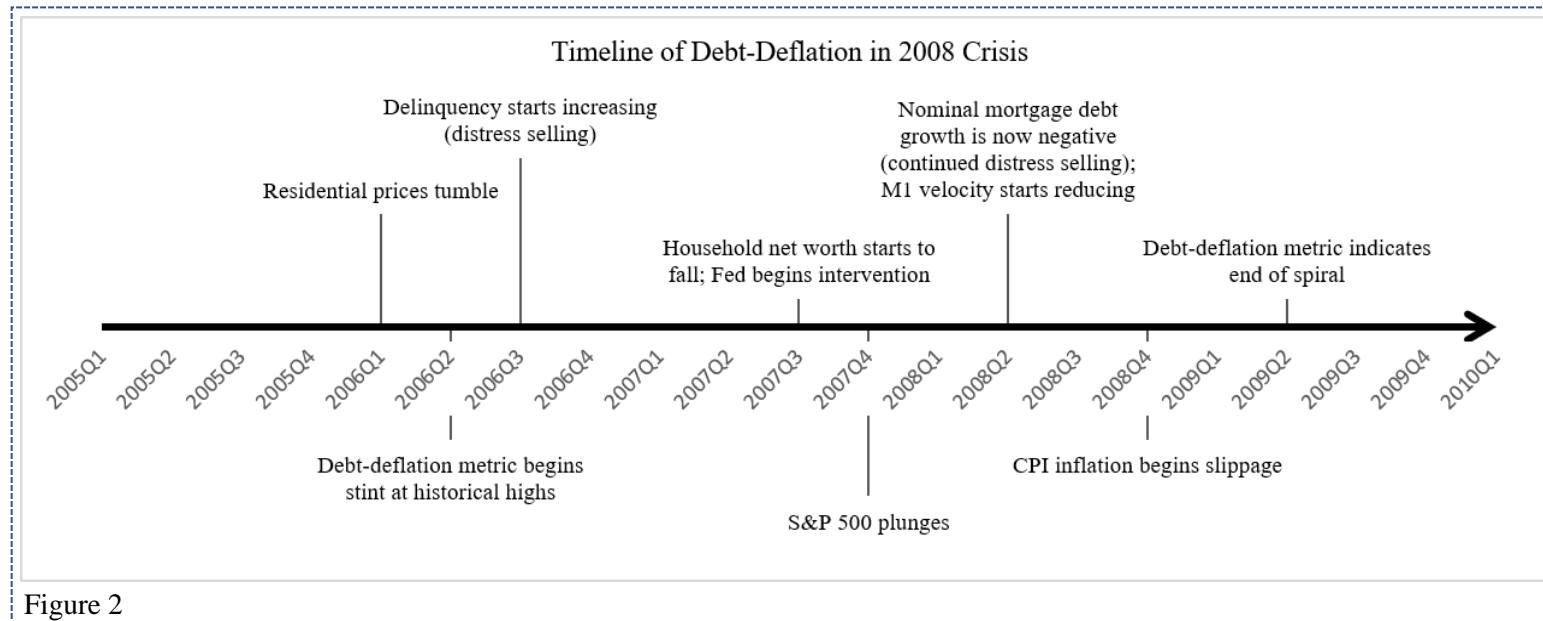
Timeline of Debt-Deflation in 2008 Crisis

Delinquency starts increasing (distress selling)

Nominal mortgage debt growth is now negative (continued distress selling); M1 velocity starts reducing

Residential prices tumble

Household net worth starts to fall; Fed begins intervention

Debt-deflation metric indicates end of spiral

2005Q1 2005Q2 2005Q3 2005Q4 2006Q1 2006Q2 2006Q3 2006Q4 2007Q1 2007Q2 2007Q3 2007Q4 2008Q1 2008Q2 2008Q3 2008Q4 2009Q1 2009Q2 2009Q3 2009Q4 2010Q1

Debt-deflation metric begins stint at historical highs

CPI inflation begins slippage

S&P 500 plunges

Figure 2